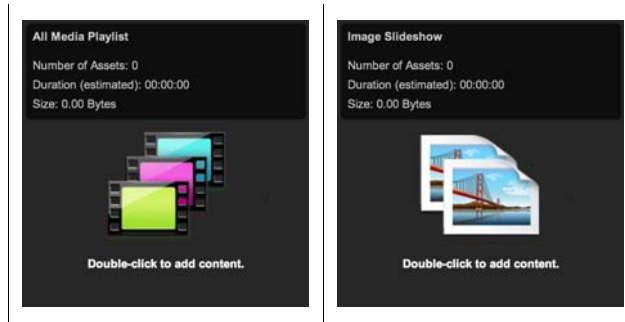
All Media Playlist

Number of Assets: 0
Duration (estimated): 00:00:00
Size: 0.00 Bytes

Double-click to add content.

Image Slideshow

Number of Assets: 0
Duration (estimated): 00:00:00
Size: 0.00 Bytes

Double-click to add content.